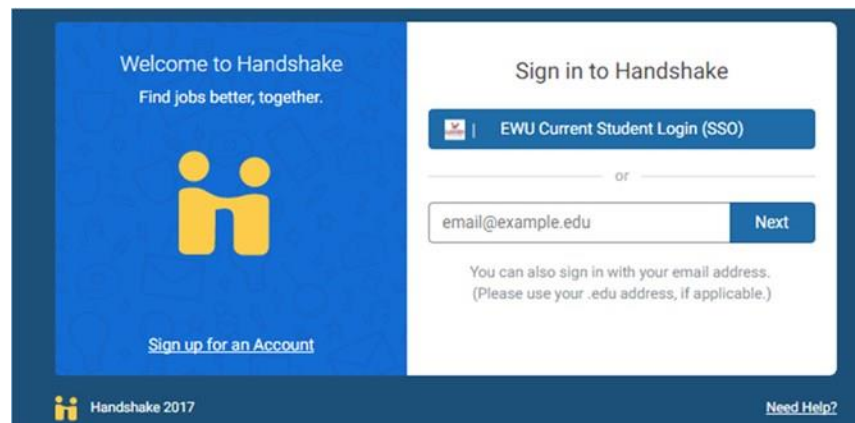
Welcome to Handshake
Find jobs better, together.

Sign up for an Account

Sign in to Handshake

EWU Current Student Login (SSO)

or

email@example.edu

Next

You can also sign in with your email address. (Please use your .edu address, if applicable.)

Handshake 2017

Need Help?